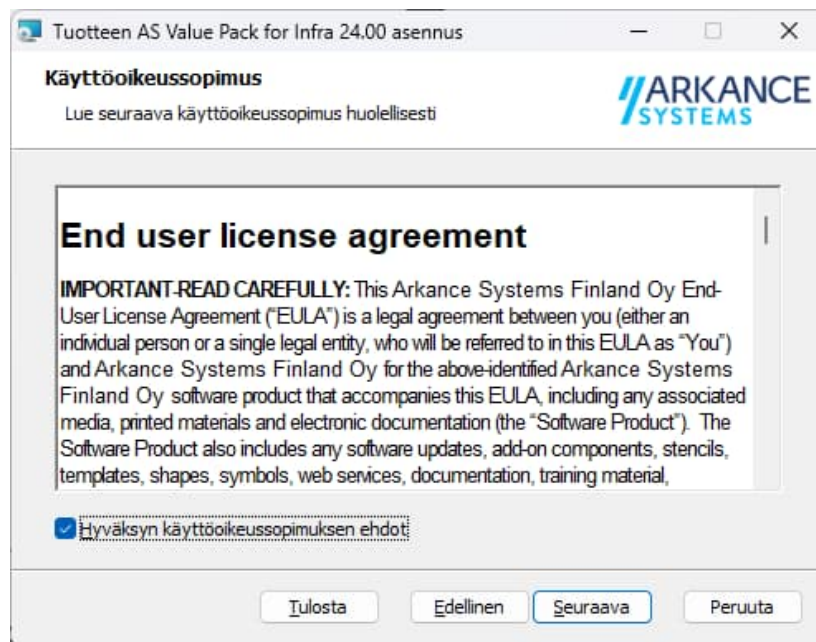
Tuotteen AS Value Pack for Infra 24.00 asennus

Käyttöoikeussopimus

Lue seuraava käyttöoikeussopimus huolellisesti

ARKANCE SYSTEMS

End user license agreement

IMPORTANT-READ CAREFULLY: This Arkance Systems Finland Oy End-User License Agreement ("EULA") is a legal agreement between you (either an individual person or a single legal entity, who will be referred to in this EULA as "You") and Arkance Systems Finland Oy for the above-identified Arkance Systems Finland Oy software product that accompanies this EULA, including any associated media, printed materials and electronic documentation (the "Software Product"). The Software Product also includes any software updates, add-on components, stencils, templates, shapes, symbols, web services, documentation, training material,

Hyväksyn käyttöoikeussopimuksen ehdot

Tulosta | Edellinen | Seuraava | Peruuta